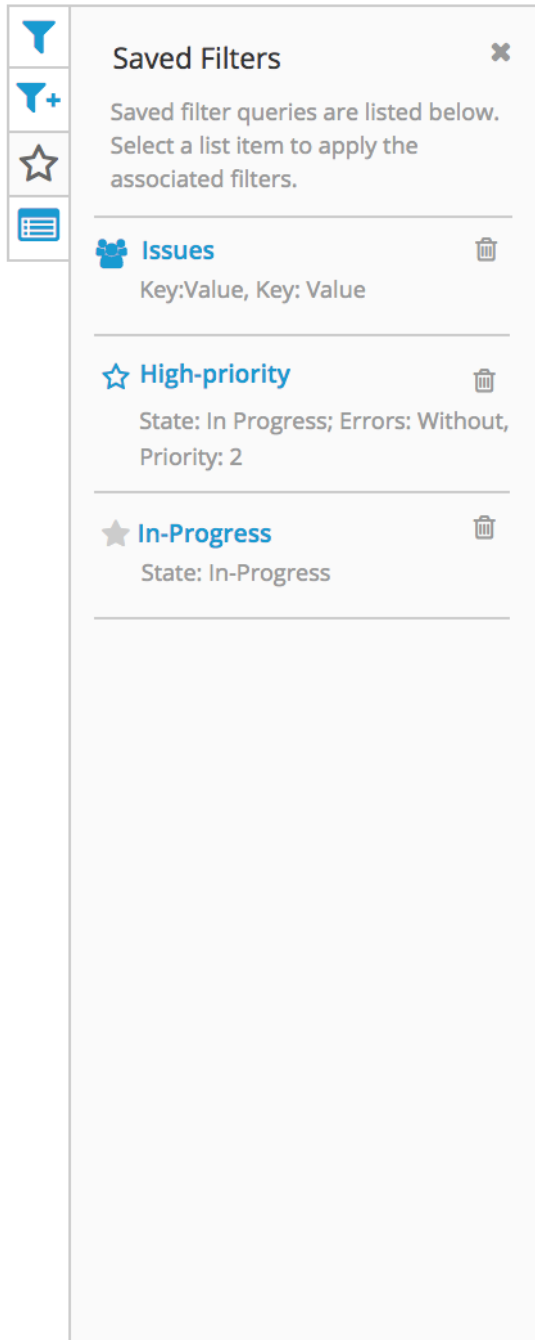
Saved Filters

Saved filter queries are listed below. Select a list item to apply the associated filters.

Issues
Key:Value, Key: Value

High-priority
State: In Progress; Errors: Without, Priority: 2

In-Progress
State: In-Progress